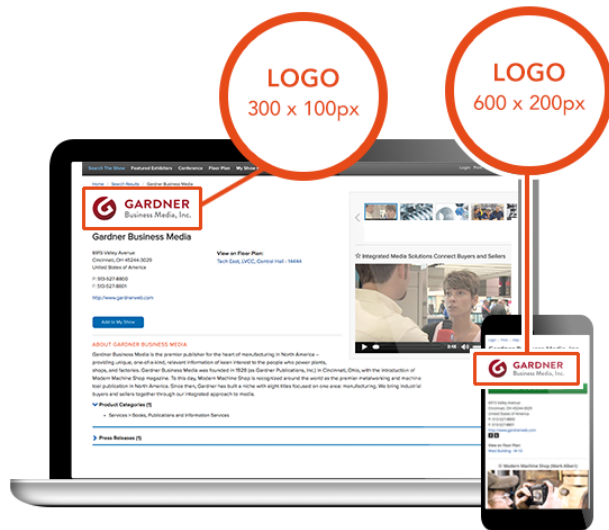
LOGO
300 x 100px

LOGO
600 x 200px

Search The Show Featured Exhibitors Conference Floor Plan My Show

Login Register

Home > Search Results > Gardner Business Media

GARDNER
Business Media, Inc.

Gardner Business Media

6915 Valley Avenue
Cincinnati, OH 45244-3029
United States of America

P: 513-527-8800
F: 513-527-8801

http://www.gardnerweb.com

View on Floor Plan:
Tech East, LVCC, Central Hall - 14444

Add to My Show

ABOUT GARDNER BUSINESS MEDIA

Gardner Business Media is the premier publisher for the heart of manufacturing in North America – providing unique, one-of-a-kind, relevant information of keen interest to the people who power plants, shops, and factories. Gardner Business Media was founded in 1928 (as Gardner Publications, Inc.) in Cincinnati, Ohio, with the introduction of Modern Machine Shop magazine. To this day, Modern Machine Shop is recognized around the world as the premier metalworking and machine tool publication in North America. Since then, Gardner has built a niche with eight titles focused on one area: manufacturing. We bring industrial buyers and sellers together through our integrated approach to media.

Product Categories (1)

• Services > Books, Publications and Information Services

Press Releases (1)

Integrated Media Solutions Connect Buyers and Sellers

GARDNER
Business Media, Inc.

6915 Valley Avenue
Cincinnati, OH 45244-3029
United States of America

http://www.gardnerweb.com

View on Floor Plan:
West Building - W10

Modern Machine Shop (Mark Albert)